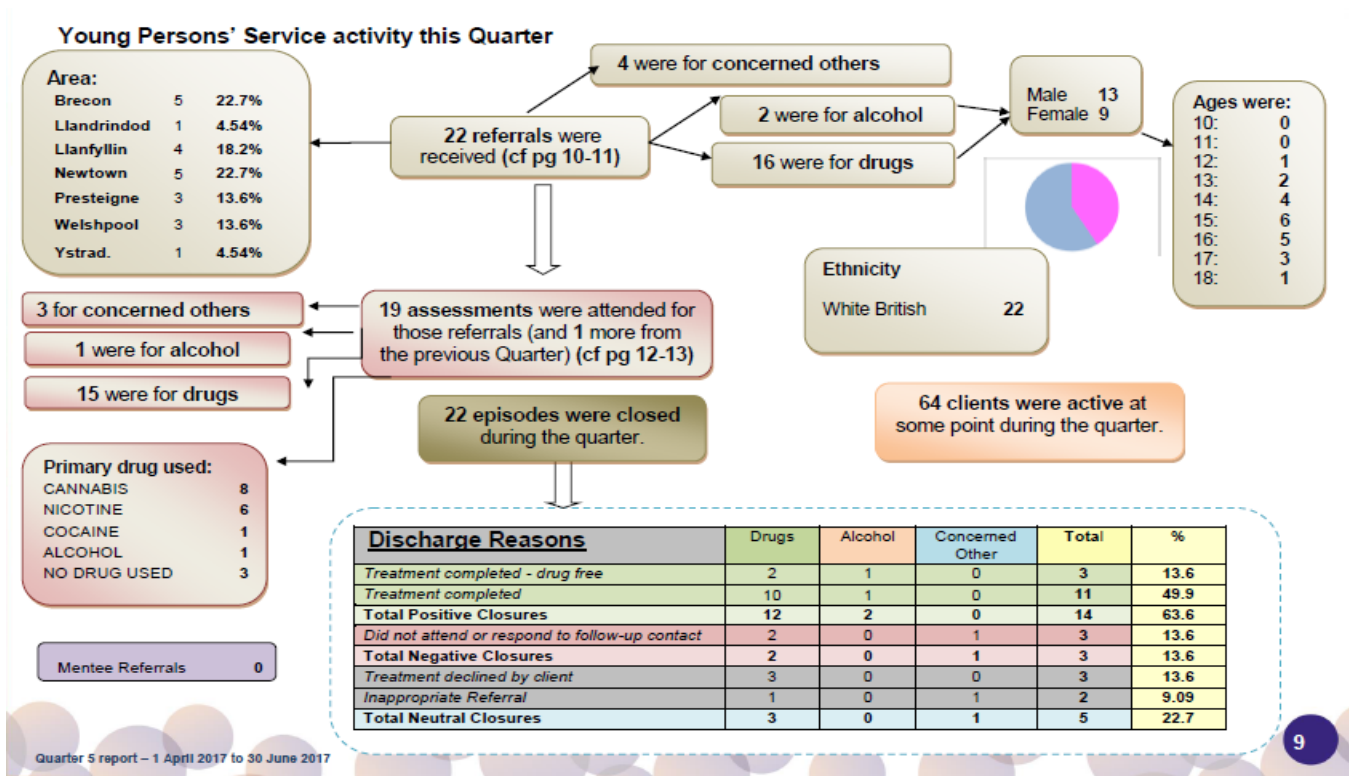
Young Persons' Service activity this Quarter

Area:

| | | |
|---|---|---|
| Brecon | 5 | 22.7% |
| Llandrindod | 1 | 4.54% |
| Llanfyllin | 4 | 18.2% |
| Newtown | 5 | 22.7% |
| Presteigne | 3 | 13.6% |
| Welshpool | 3 | 13.6% |
| Ystrad. | 1 | 4.54% |

22 referrals were received (cf pg 10-11)

4 were for concerned others

2 were for alcohol

16 were for drugs

Male 13
Female 9

Ages were:
10: 0
11: 0
12: 1
13: 2
14: 4
15: 6
16: 5
17: 3
18: 1

Ethnicity

White British 22

19 assessments were attended for those referrals (and 1 more from the previous Quarter) (cf pg 12-13)

3 for concerned others

1 were for alcohol

15 were for drugs

22 episodes were closed during the quarter.

64 clients were active at some point during the quarter.

Primary drug used:
CANNABIS 8
NICOTINE 6
COCAINE 1
ALCOHOL 1
NO DRUG USED 3

Mentee Referrals 0

| Discharge Reasons | Drugs | Alcohol | Concerned Other | Total | % |
|---|---|---|---|---|---|
| Treatment completed - drug free | 2 | 1 | 0 | 3 | 13.6 |
| Treatment completed | 10 | 1 | 0 | 11 | 49.9 |
| Total Positive Closures | 12 | 2 | 0 | 14 | 63.6 |
| Did not attend or respond to follow-up contact | 2 | 0 | 1 | 3 | 13.6 |
| Total Negative Closures | 2 | 0 | 1 | 3 | 13.6 |
| Treatment declined by client | 3 | 0 | 0 | 3 | 13.6 |
| Inappropriate Referral | 1 | 0 | 1 | 2 | 9.09 |
| Total Neutral Closures | 3 | 0 | 1 | 5 | 22.7 |

Quarter 5 report – 1 April 2017 to 30 June 2017

9